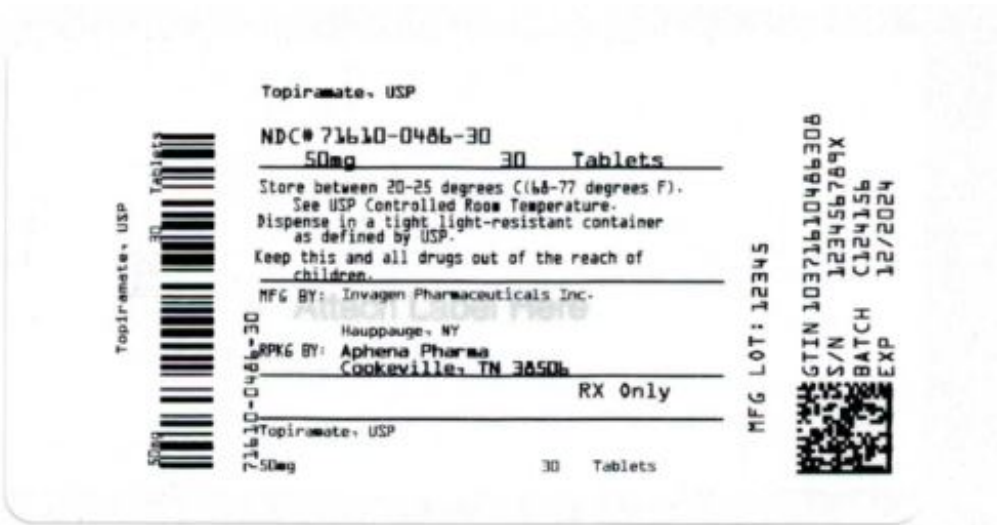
Topiramate, USP

Topiramate, USP 30 Tablets 50mg

NDC# 71610-0486-30
50mg 30 Tablets

Store between 20-25 degrees C(68-77 degrees F). See USP Controlled Room Temperature.
Dispense in a tight light-resistant container as defined by USP.

Keep this and all drugs out of the reach of children.

MFG BY: Invagen Pharmaceuticals Inc. Hauppauge, NY

Attach Label Here

RPKG BY: Aphena Pharma Cookeville, TN 38506

RX Only

71610-0486-30

Topiramate, USP
50mg 30 Tablets

MFG LOT: 12345

GTIN 103716100486308
S/N 123456789X
BATCH C124156
EXP 12/2024